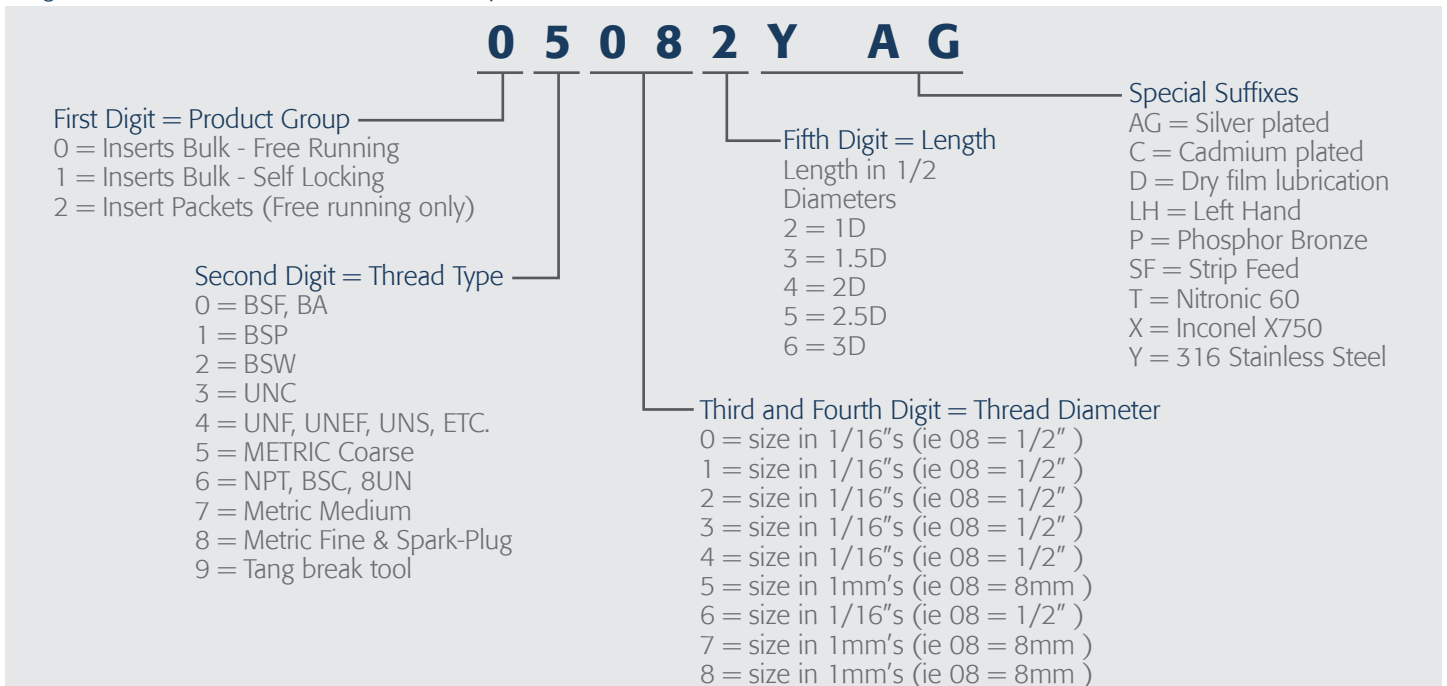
0 5 0 8 2 Y AG

First Digit = Product Group
0 = Inserts Bulk - Free Running
1 = Inserts Bulk - Self Locking
2 = Insert Packets (Free running only)

Second Digit = Thread Type
0 = BSF, BA
1 = BSP
2 = BSW
3 = UNC
4 = UNF, UNEF, UNS, ETC.
5 = METRIC Coarse
6 = NPT, BSC, 8UN
7 = Metric Medium
8 = Metric Fine & Spark-Plug
9 = Tang break tool

Fifth Digit = Length
Length in 1/2 Diameters
2 = 1D
3 = 1.5D
4 = 2D
5 = 2.5D
6 = 3D

Third and Fourth Digit = Thread Diameter
0 = size in 1/16″s (ie 08 = 1/2″ )
1 = size in 1/16″s (ie 08 = 1/2″ )
2 = size in 1/16″s (ie 08 = 1/2″ )
3 = size in 1/16″s (ie 08 = 1/2″ )
4 = size in 1/16″s (ie 08 = 1/2″ )
5 = size in 1mm's (ie 08 = 8mm )
6 = size in 1/16″s (ie 08 = 1/2″ )
7 = size in 1mm's (ie 08 = 8mm )
8 = size in 1mm's (ie 08 = 8mm )

Special Suffixes
AG = Silver plated
C = Cadmium plated
D = Dry film lubrication
LH = Left Hand
P = Phosphor Bronze
SF = Strip Feed
T = Nitronic 60
X = Inconel X750
Y = 316 Stainless Steel